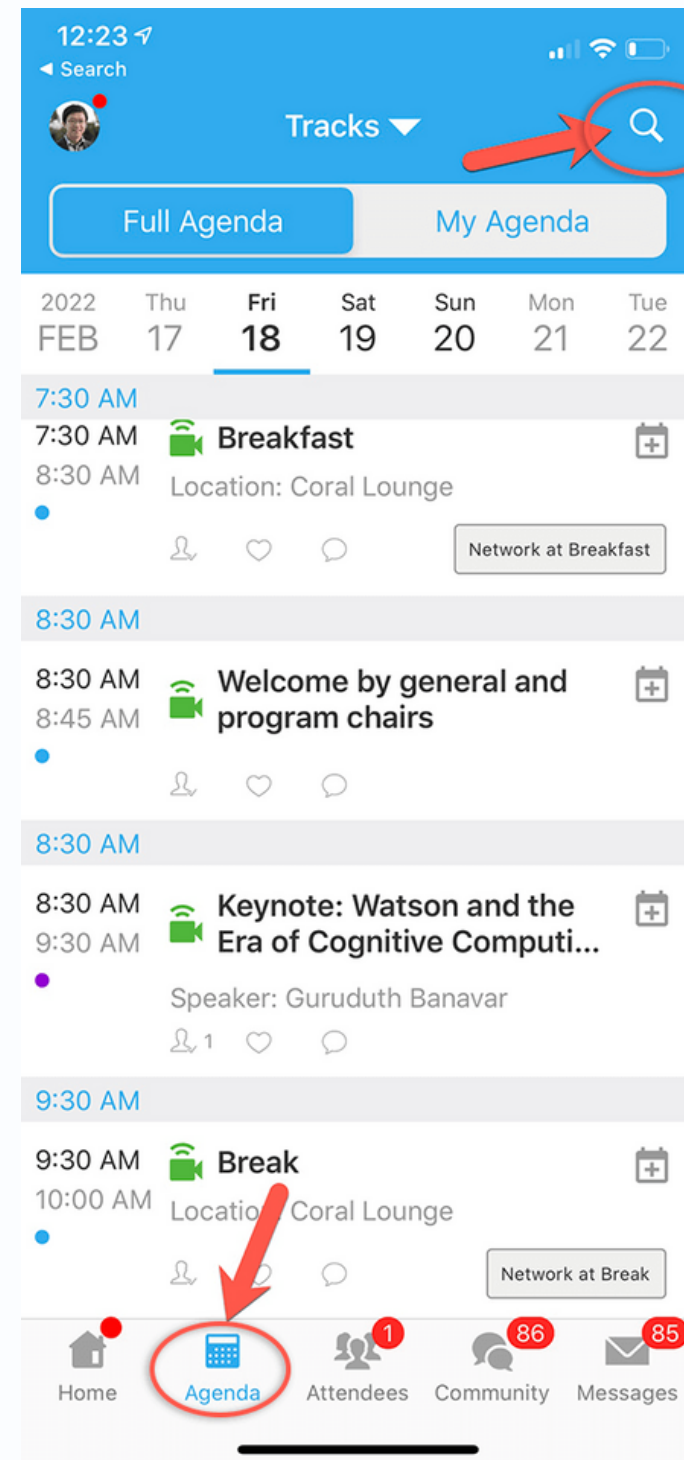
12:23
◀ Search

Tracks

Full Agenda
My Agenda

2022 FEB
Thu 17
Fri 18
Sat 19
Sun 20
Mon 21
Tue 22

7:30 AM
7:30 AM
8:30 AM
Breakfast
Location: Coral Lounge
Network at Breakfast

8:30 AM
8:30 AM
8:45 AM
Welcome by general and program chairs

8:30 AM
8:30 AM
9:30 AM
Keynote: Watson and the Era of Cognitive Computi...
Speaker: Guruduth Banavar
1

9:30 AM
9:30 AM
10:00 AM
Break
Locatio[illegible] Coral Lounge
Network at Break

Home
Agenda
1
Attendees
86
Community
85
Messages